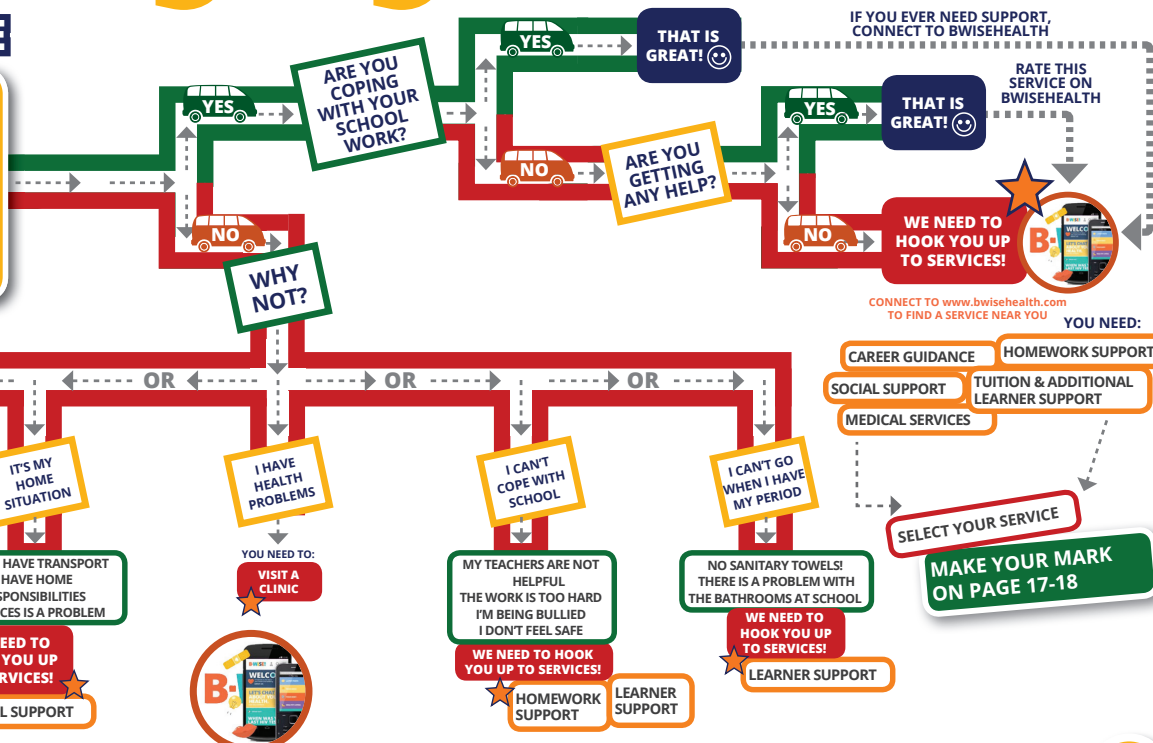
ARE YOU COPING WITH YOUR SCHOOL WORK?

YES

THAT IS GREAT! ☺

IF YOU EVER NEED SUPPORT, CONNECT TO BWISEHEALTH

NO

ARE YOU GETTING ANY HELP?

YES

THAT IS GREAT! ☺

RATE THIS SERVICE ON BWISEHEALTH

NO

WE NEED TO HOOK YOU UP TO SERVICES!

CONNECT TO www.bwisehealth.com TO FIND A SERVICE NEAR YOU

YOU NEED:

CAREER GUIDANCE

HOMEWORK SUPPORT

SOCIAL SUPPORT

TUITION & ADDITIONAL LEARNER SUPPORT

MEDICAL SERVICES

SELECT YOUR SERVICE

MAKE YOUR MARK ON PAGE 17-18

NO

WHY NOT?

OR

OR

OR

IT'S MY HOME SITUATION

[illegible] HAVE TRANSPORT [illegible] HAVE HOME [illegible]SPONSIBILITIES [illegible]CES IS A PROBLEM

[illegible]EED TO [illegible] YOU UP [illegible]RVICES!

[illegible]L SUPPORT

I HAVE HEALTH PROBLEMS

YOU NEED TO:

VISIT A CLINIC

I CAN'T COPE WITH SCHOOL

MY TEACHERS ARE NOT HELPFUL
THE WORK IS TOO HARD
I'M BEING BULLIED
I DON'T FEEL SAFE

WE NEED TO HOOK YOU UP TO SERVICES!

HOMEWORK SUPPORT

LEARNER SUPPORT

I CAN'T GO WHEN I HAVE MY PERIOD

NO SANITARY TOWELS!
THERE IS A PROBLEM WITH THE BATHROOMS AT SCHOOL

WE NEED TO HOOK YOU UP TO SERVICES!

LEARNER SUPPORT